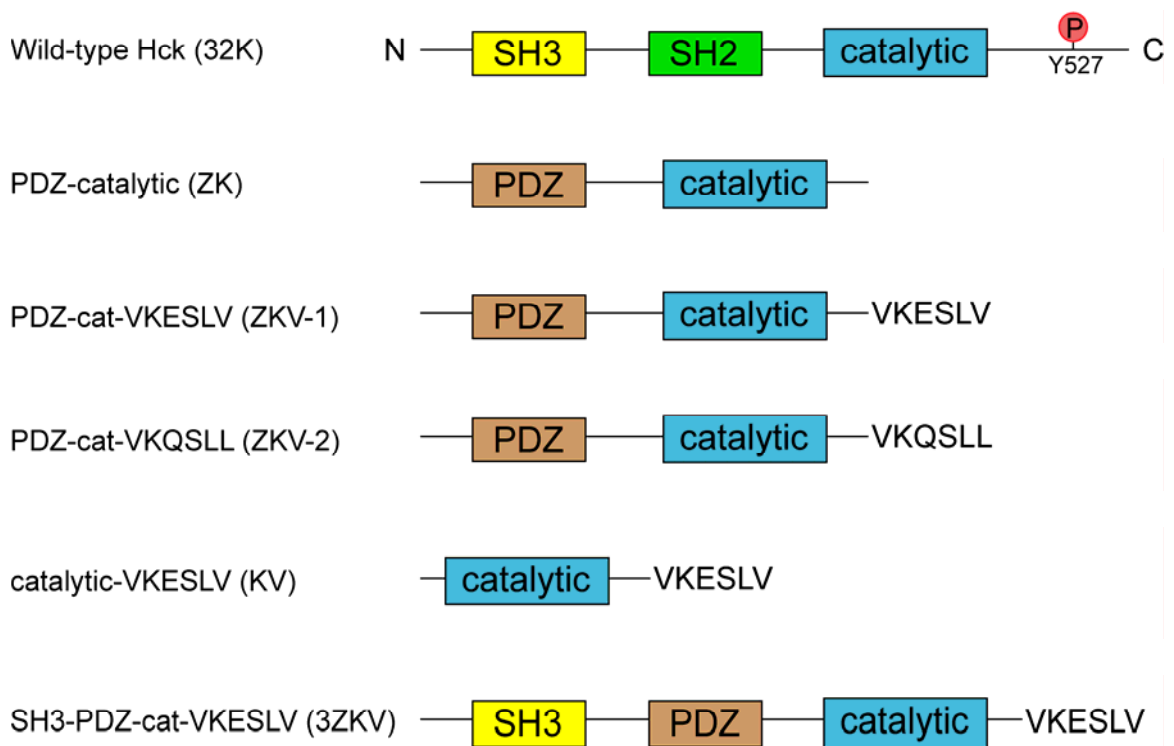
Wild-type Hck (32K) N SH3 SH2 catalytic P Y527 C

PDZ-catalytic (ZK) PDZ catalytic

PDZ-cat-VKESLV (ZKV-1) PDZ catalytic VKESLV

PDZ-cat-VKQSLL (ZKV-2) PDZ catalytic VKQSLL

catalytic-VKESLV (KV) catalytic VKESLV

SH3-PDZ-cat-VKESLV (3ZKV) SH3 PDZ catalytic VKESLV